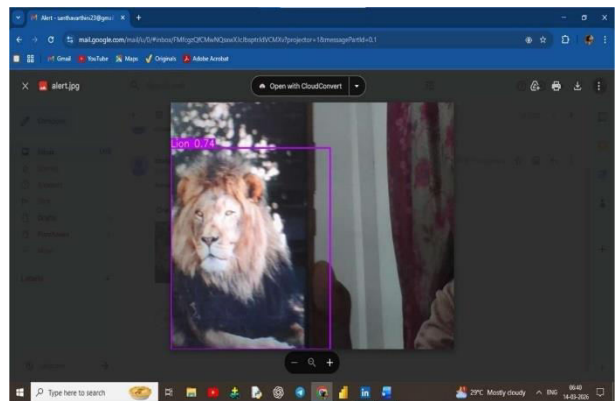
Alert - santhavarthini23@gmai ×
+
mail.google.com/mail/u/1/#inbox/FMfcgzQfCMwNQswXJcltsptnVCMXv?projector=1&messagePartId=0.1
Gmail
YouTube
Maps
Originals
Adobe Acrobat
×
alert.jpg
Open with CloudConvert
Lion 0.74
Type here to search
29°C Mostly cloudy
ENG
09:40
14-03-2026